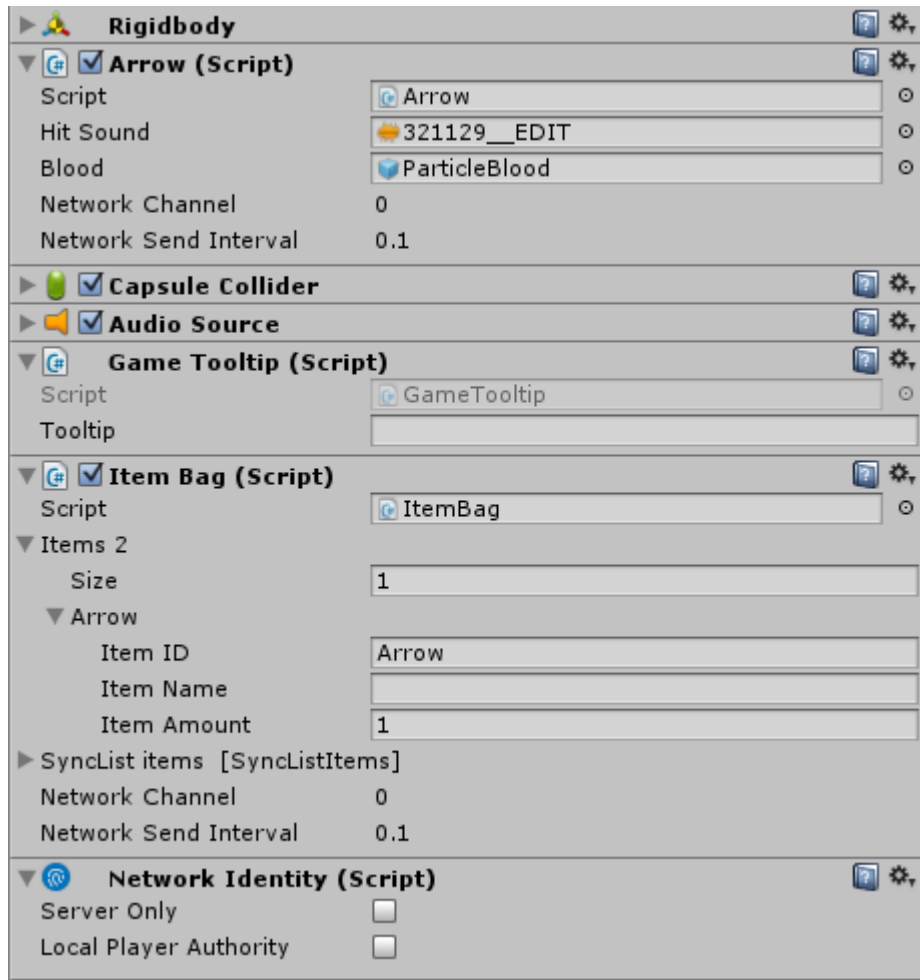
Rigidbody

Arrow (Script)

| | |
|---|---|
| Script | Arrow |
| Hit Sound | 321129__EDIT |
| Blood | ParticleBlood |
| Network Channel | 0 |
| Network Send Interval | 0.1 |

Capsule Collider

Audio Source

Game Tooltip (Script)

| | |
|---|---|
| Script | GameTooltip |
| Tooltip | |

Item Bag (Script)

| | |
|---|---|
| Script | ItemBag |
| Items 2 | |
| Size | 1 |
| Arrow | |
| Item ID | Arrow |
| Item Name | |
| Item Amount | 1 |
| SyncList items [SyncListItems] | |
| Network Channel | 0 |
| Network Send Interval | 0.1 |

Network Identity (Script)

Server Only

Local Player Authority